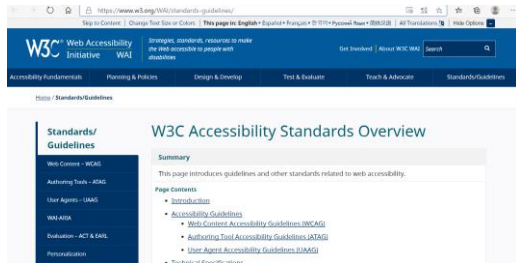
https://www.w3.org/WAI/standards-guidelines/

Skip to Content | Change Text Size or Colors | This page in: English • Español • Français • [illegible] • Русский язык • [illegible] | All Translations | Hide Options

W3C® Web Accessibility Initiative WAI

Strategies, standards, resources to make the Web accessible to people with disabilities

Get Involved | About W3C WAI | Search

Accessibility Fundamentals | Planning & Policies | Design & Develop | Test & Evaluate | Teach & Advocate | Standards/Guidelines

Home / Standards/Guidelines

Standards/ Guidelines

Web Content – WCAG

Authoring Tools – ATAG

User Agents – UAAG

WAI-ARIA

Evaluation – ACT & EARL

Personalization

W3C Accessibility Standards Overview

Summary

This page introduces guidelines and other standards related to web accessibility.

Page Contents

• Introduction
• Accessibility Guidelines
 • Web Content Accessibility Guidelines (WCAG)
 • Authoring Tool Accessibility Guidelines (ATAG)
 • User Agent Accessibility Guidelines (UAAG)
• Technical Specifications